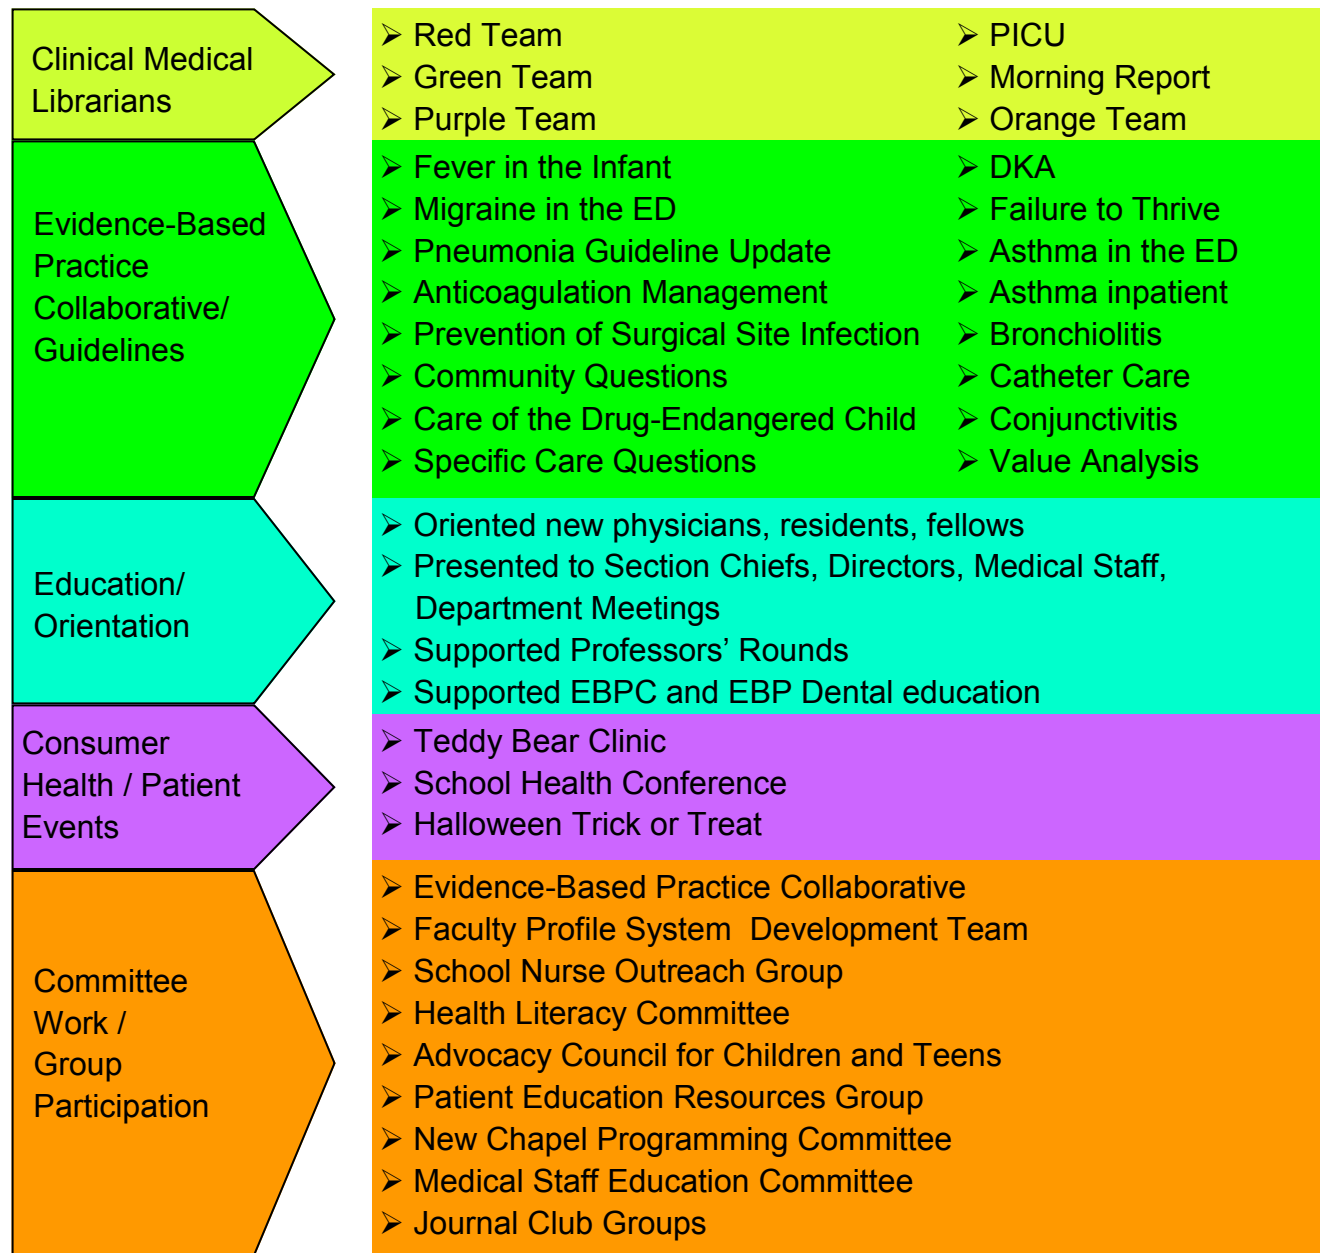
Clinical Medical Librarians

➢ Red Team
➢ Green Team
➢ Purple Team

➢ PICU
➢ Morning Report
➢ Orange Team

Evidence-Based Practice Collaborative/ Guidelines

➢ Fever in the Infant
➢ Migraine in the ED
➢ Pneumonia Guideline Update
➢ Anticoagulation Management
➢ Prevention of Surgical Site Infection
➢ Community Questions
➢ Care of the Drug-Endangered Child
➢ Specific Care Questions

➢ DKA
➢ Failure to Thrive
➢ Asthma in the ED
➢ Asthma inpatient
➢ Bronchiolitis
➢ Catheter Care
➢ Conjunctivitis
➢ Value Analysis

Education/ Orientation

➢ Oriented new physicians, residents, fellows
➢ Presented to Section Chiefs, Directors, Medical Staff, Department Meetings
➢ Supported Professors' Rounds
➢ Supported EBPC and EBP Dental education

Consumer Health / Patient Events

➢ Teddy Bear Clinic
➢ School Health Conference
➢ Halloween Trick or Treat

Committee Work / Group Participation

➢ Evidence-Based Practice Collaborative
➢ Faculty Profile System Development Team
➢ School Nurse Outreach Group
➢ Health Literacy Committee
➢ Advocacy Council for Children and Teens
➢ Patient Education Resources Group
➢ New Chapel Programming Committee
➢ Medical Staff Education Committee
➢ Journal Club Groups